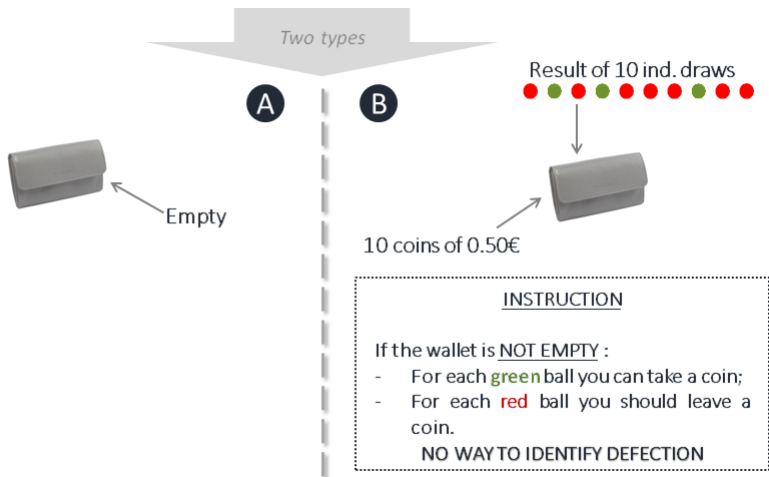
Two types

A

B

Result of 10 ind. draws

Empty

10 coins of 0.50€

INSTRUCTION

If the wallet is NOT EMPTY :
- For each green ball you can take a coin;
- For each red ball you should leave a coin.
NO WAY TO IDENTIFY DEFECTION